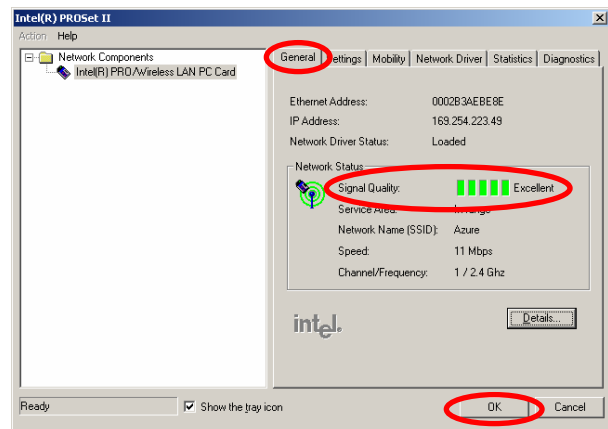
Intel(R) PROSet II

Action Help

Network Components
Intel(R) PRO/Wireless LAN PC Card

General | Settings | Mobility | Network Driver | Statistics | Diagnostics

Ethernet Address: 0002B3AEBE8E
IP Address: 169.254.223.49
Network Driver Status: Loaded

Network Status
Signal Quality: Excellent
Service Area: In range
Network Name (SSID): Azure
Speed: 11 Mbps
Channel/Frequency: 1 / 2.4 Ghz

intel.

Details...

Ready
Show the tray icon
OK
Cancel